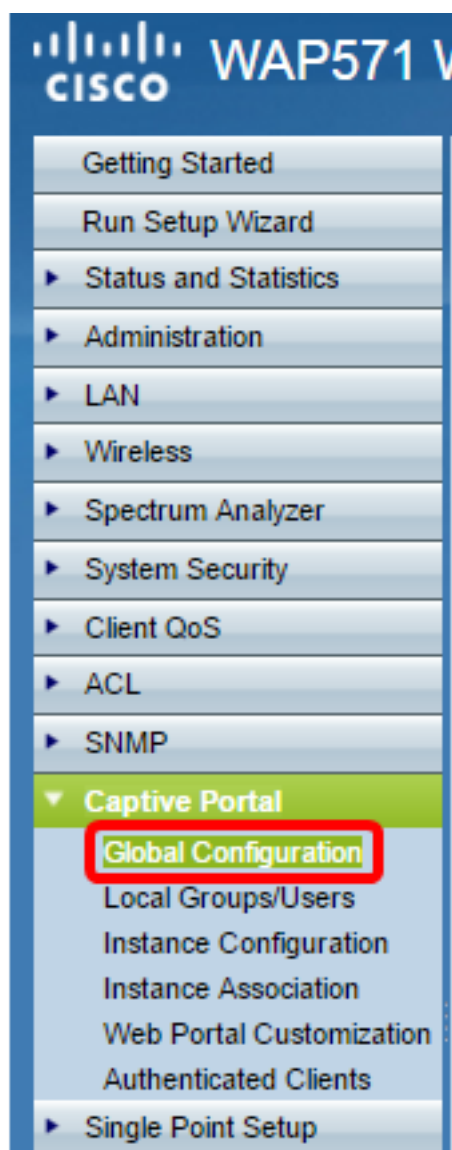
cisco WAP571 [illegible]

Getting Started
Run Setup Wizard
Status and Statistics
Administration
LAN
Wireless
Spectrum Analyzer
System Security
Client QoS
ACL
SNMP
Captive Portal
Global Configuration
Local Groups/Users
Instance Configuration
Instance Association
Web Portal Customization
Authenticated Clients
Single Point Setup